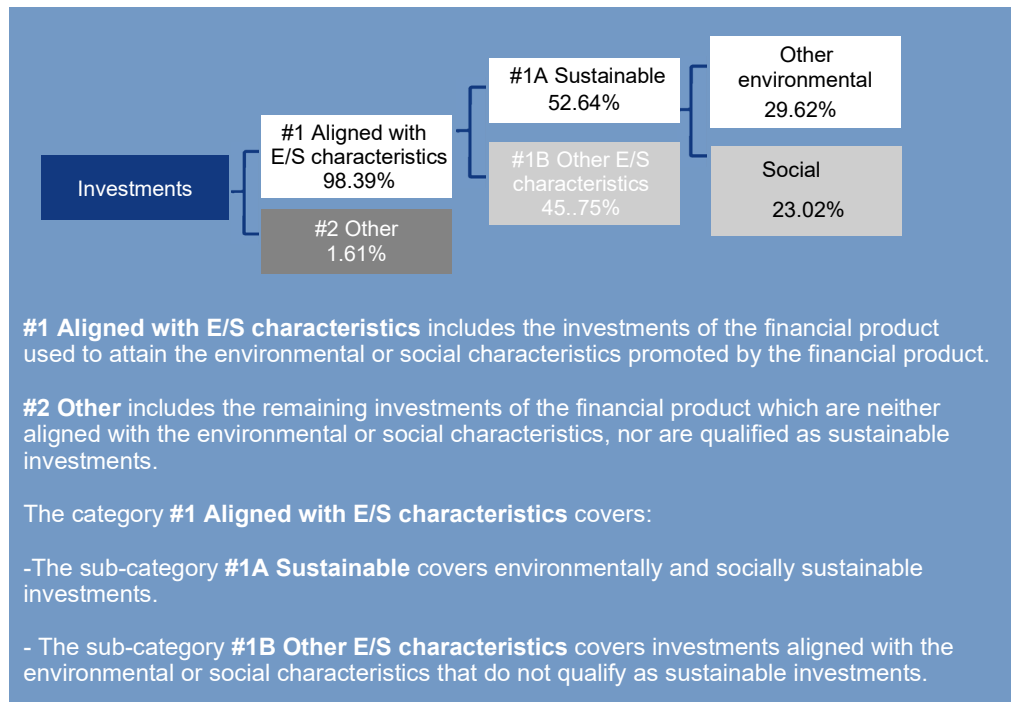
Investments

#1 Aligned with E/S characteristics 98.39%

#2 Other 1.61%

#1A Sustainable 52.64%

#1B Other E/S characteristics 45..75%

Other environmental 29.62%

Social 23.02%

**#1 Aligned with E/S characteristics** includes the investments of the financial product used to attain the environmental or social characteristics promoted by the financial product.

**#2 Other** includes the remaining investments of the financial product which are neither aligned with the environmental or social characteristics, nor are qualified as sustainable investments.

The category **#1 Aligned with E/S characteristics** covers:

-The sub-category **#1A Sustainable** covers environmentally and socially sustainable investments.

- The sub-category **#1B Other E/S characteristics** covers investments aligned with the environmental or social characteristics that do not qualify as sustainable investments.